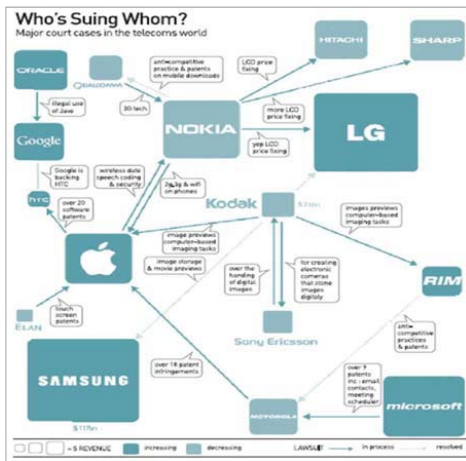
Who's Suing Whom?

Major court cases in the telecoms world

ORACLE

illegal use of Java

Google

Google is backing HTC

htc

over 20 software patents

QUALCOMM

anti-competitive practices & patents on mobile downloads

3G tech

NOKIA

wireless data speech coding & security

2g,3g & wifi on phones

HITACHI

SHARP

LCD price fixing

more LCD price fixing

yep LCD price fixing

LG

Kodak

$1bn

image previews computer-based imaging tasks

image storage & movie previews

over the handling of digital images

for creating electronic cameras that store images digitally

images previews computer-based imaging tasks

RIM

anti-competitive practices & patents

ELAN

touch screen patents

Sony Ericsson

SAMSUNG

$117bn

over 18 patent infringements

MOTOROLA

over 9 patents inc: email, contacts, meeting scheduler

microsoft

= $ REVENUE

increasing

decreasing

LAWSUIT

in process

resolved